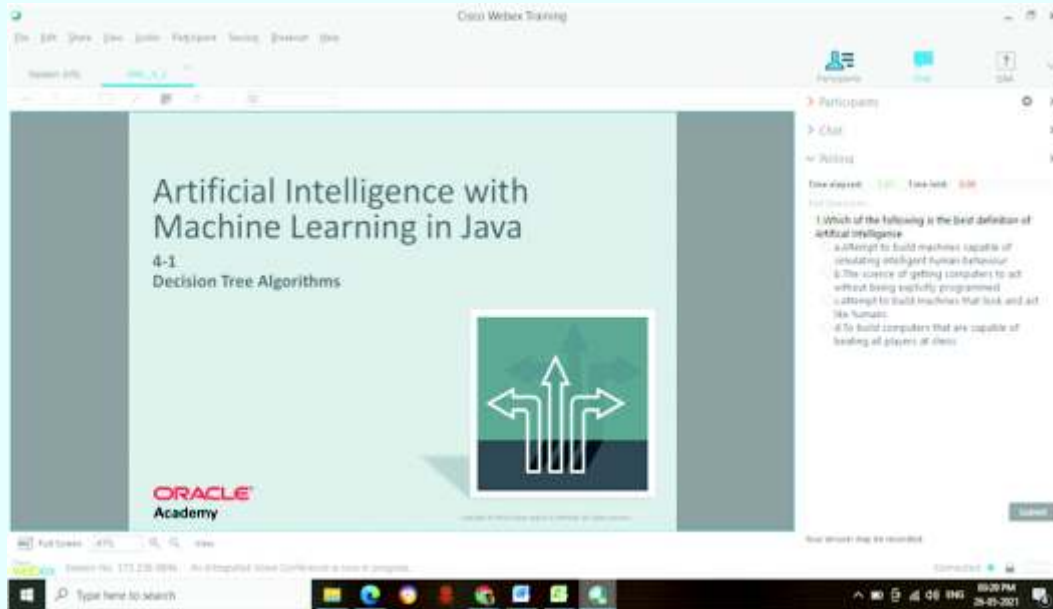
Cisco Webex Training

File Edit Share View Audio Participant Session Breakout Help

Session Info

Participants Chat Q&A

> Participants

> Chat

Polling

Time elapsed: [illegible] Time limit: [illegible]

1.Which of the following is the best definition of Artificial intelligence

a.Attempt to build machines capable of simulating intelligent human behaviour

b.The science of getting computers to act without being explicitly programmed

c.attempt to build machines that look and act like humans

d.To build computers that are capable of beating all players at chess

Artificial Intelligence with Machine Learning in Java

4-1
Decision Tree Algorithms

ORACLE
Academy

Submit

Your session may be recorded

Full Screen

Type here to search

ENG
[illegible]
26-05-2021